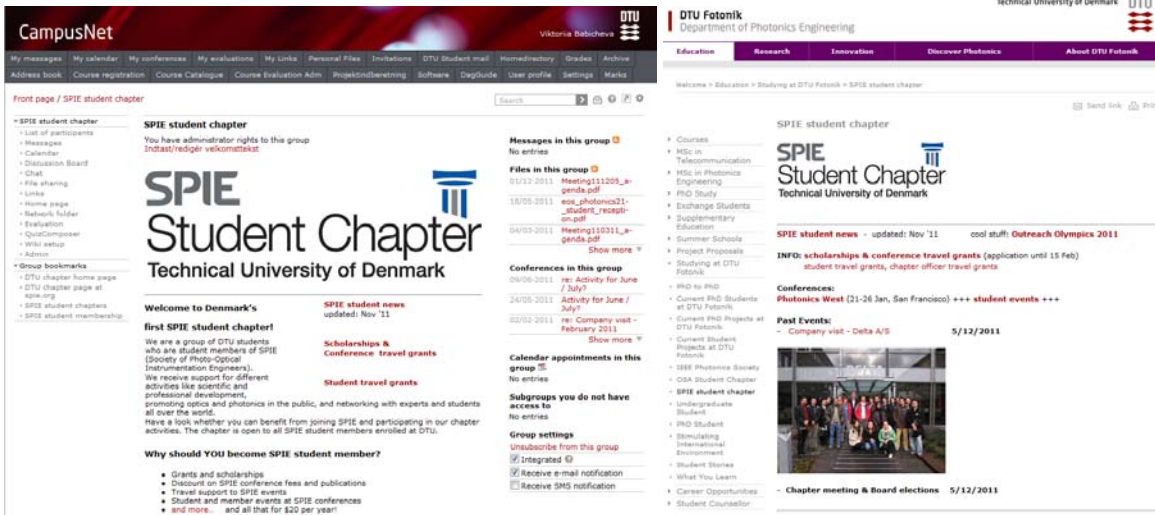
CampusNet

Viktoria Babicheva

DTU

My messages My calendar My conferences My evaluations My Links Personal Files Invitations DTU Student mail Homedirectory Grades Archive
Address book Course registration Course Catalogue Course Evaluation Adm Projektindberetning Software DagGuide User profile Settings Marks

Front page / SPIE student chapter

Search

SPIE student chapter
List of participants
Messages
Calendar
Discussion Board
Chat
File sharing
Links
Home page
Network folder
Evaluation
QuizComposer
Wiki setup
Admin
Group bookmarks
DTU chapter home page
DTU chapter page at spie.org
SPIE student chapters
SPIE student membership

SPIE student chapter

You have administrator rights to this group
Indtast/rediger velkomsttekst

SPIE Student Chapter
Technical University of Denmark

Welcome to Denmark's first SPIE student chapter!

We are a group of DTU students who are student members of SPIE (Society of Photo-Optical Instrumentation Engineers).
We receive support for different activities like scientific and professional development, promoting optics and photonics in the public, and networking with experts and students all over the world.
Have a look whether you can benefit from joining SPIE and participating in our chapter activities. The chapter is open to all SPIE student members enrolled at DTU.

SPIE student news
updated: Nov '11

Scholarships & Conference travel grants

Student travel grants

Why should YOU become SPIE student member?

Grants and scholarships
Discount on SPIE conference fees and publications
Travel support to SPIE events
Student and member events at SPIE conferences
and more... and all that for $20 per year!

Messages in this group
No entries

Files in this group
01/12-2011 Meeting111205_agenda.pdf
18/05-2011 eos_photonics21-_student_reception.pdf
04/03-2011 Meeting110311_agenda.pdf
Show more

Conferences in this group
09/06-2011 re: Activity for June / July?
24/05-2011 Activity for June / July?
02/02-2011 re: Company visit - February 2011
Show more

Calendar appointments in this group
No entries

Subgroups you do not have access to
No entries

Group settings
Unsubscribe from this group
Integrated
Receive e-mail notification
Receive SMS notification

DTU Fotonik
Department of Photonics Engineering

Technical University of Denmark

DTU

Education Research Innovation Discover Photonics About DTU Fotonik

Welcome > Education > Studying at DTU Fotonik > SPIE student chapter

Send link Print

Courses
MSc in Telecommunication
MSc in Photonics Engineering
PhD Study
Exchange Students
Supplementary Education
Summer Schools
Project Proposals
Studying at DTU Fotonik
PhD to PhD
Current PhD Students at DTU Fotonik
Current PhD Projects at DTU Fotonik
Current Student Projects at DTU Fotonik
IEEE Photonics Society
OSA Student Chapter
SPIE student chapter
Undergraduate Student
PhD Student
Stimulating International Environment
Student Stories
What You Learn
Career Opportunities
Student Counsellor

SPIE student chapter

SPIE Student Chapter
Technical University of Denmark

SPIE student news - updated: Nov '11 cool stuff: Outreach Olympics 2011

INFO: scholarships & conference travel grants (application until 15 Feb)
student travel grants, chapter officer travel grants

Conferences:
Photonics West (21-26 Jan, San Francisco) +++ student events +++

Past Events:
- Company visit - Delta A/S 5/12/2011

- Chapter meeting & Board elections 5/12/2011